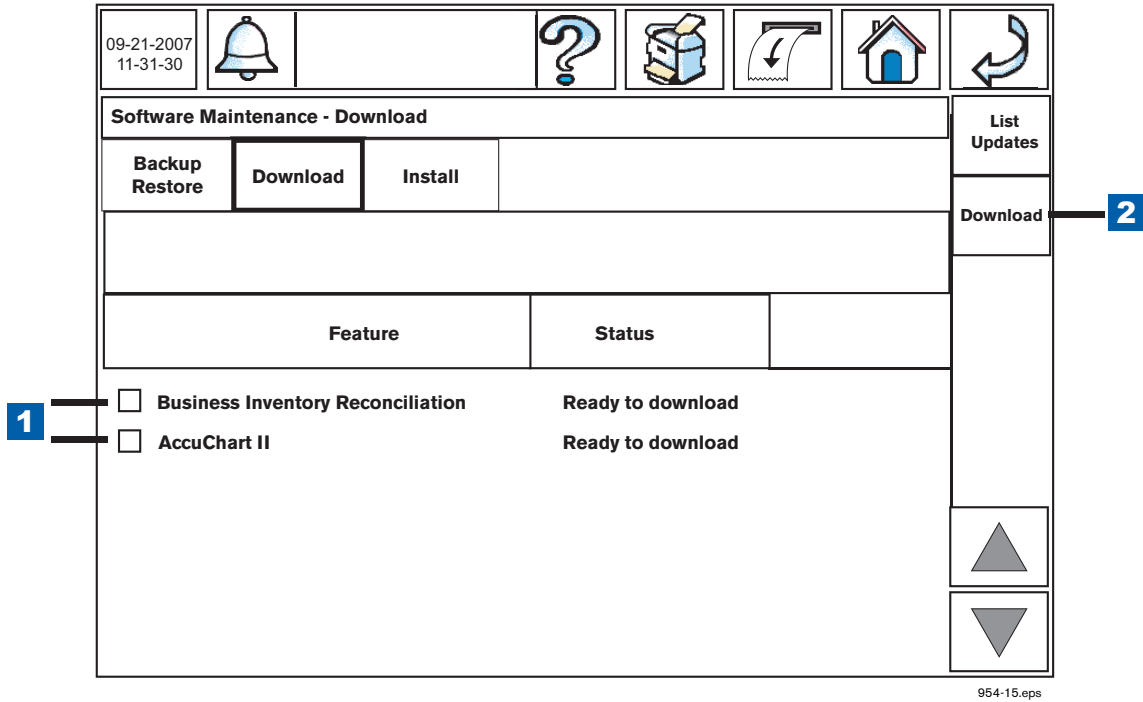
09-21-2007
11-31-30

Software Maintenance - Download

List Updates

Backup Restore | Download | Install

Download

2

| Feature | Status | |
|---|---|---|

1

Business Inventory Reconciliation — Ready to download

AccuChart II — Ready to download

954-15.eps